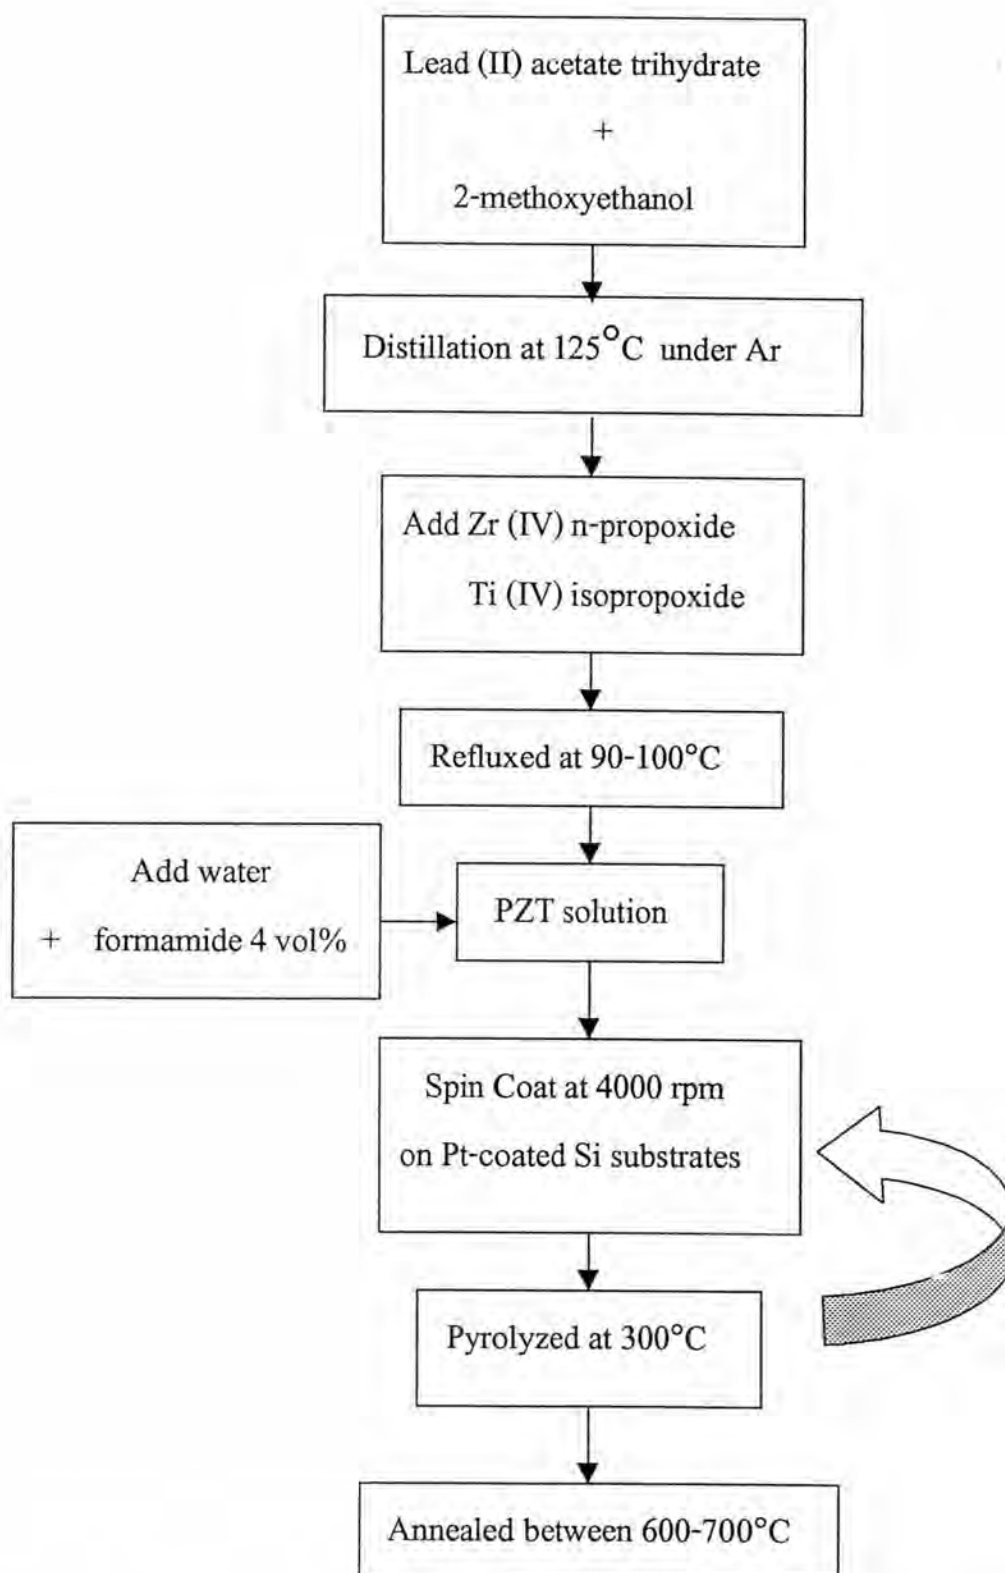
Lead (II) acetate trihydrate

+

2-methoxyethanol

Distillation at 125°C under Ar

Add Zr (IV) n-propoxide

Ti (IV) isopropoxide

Refluxed at 90-100°C

Add water

+ formamide 4 vol%

PZT solution

Spin Coat at 4000 rpm

on Pt-coated Si substrates

Pyrolyzed at 300°C

Annealed between 600-700°C